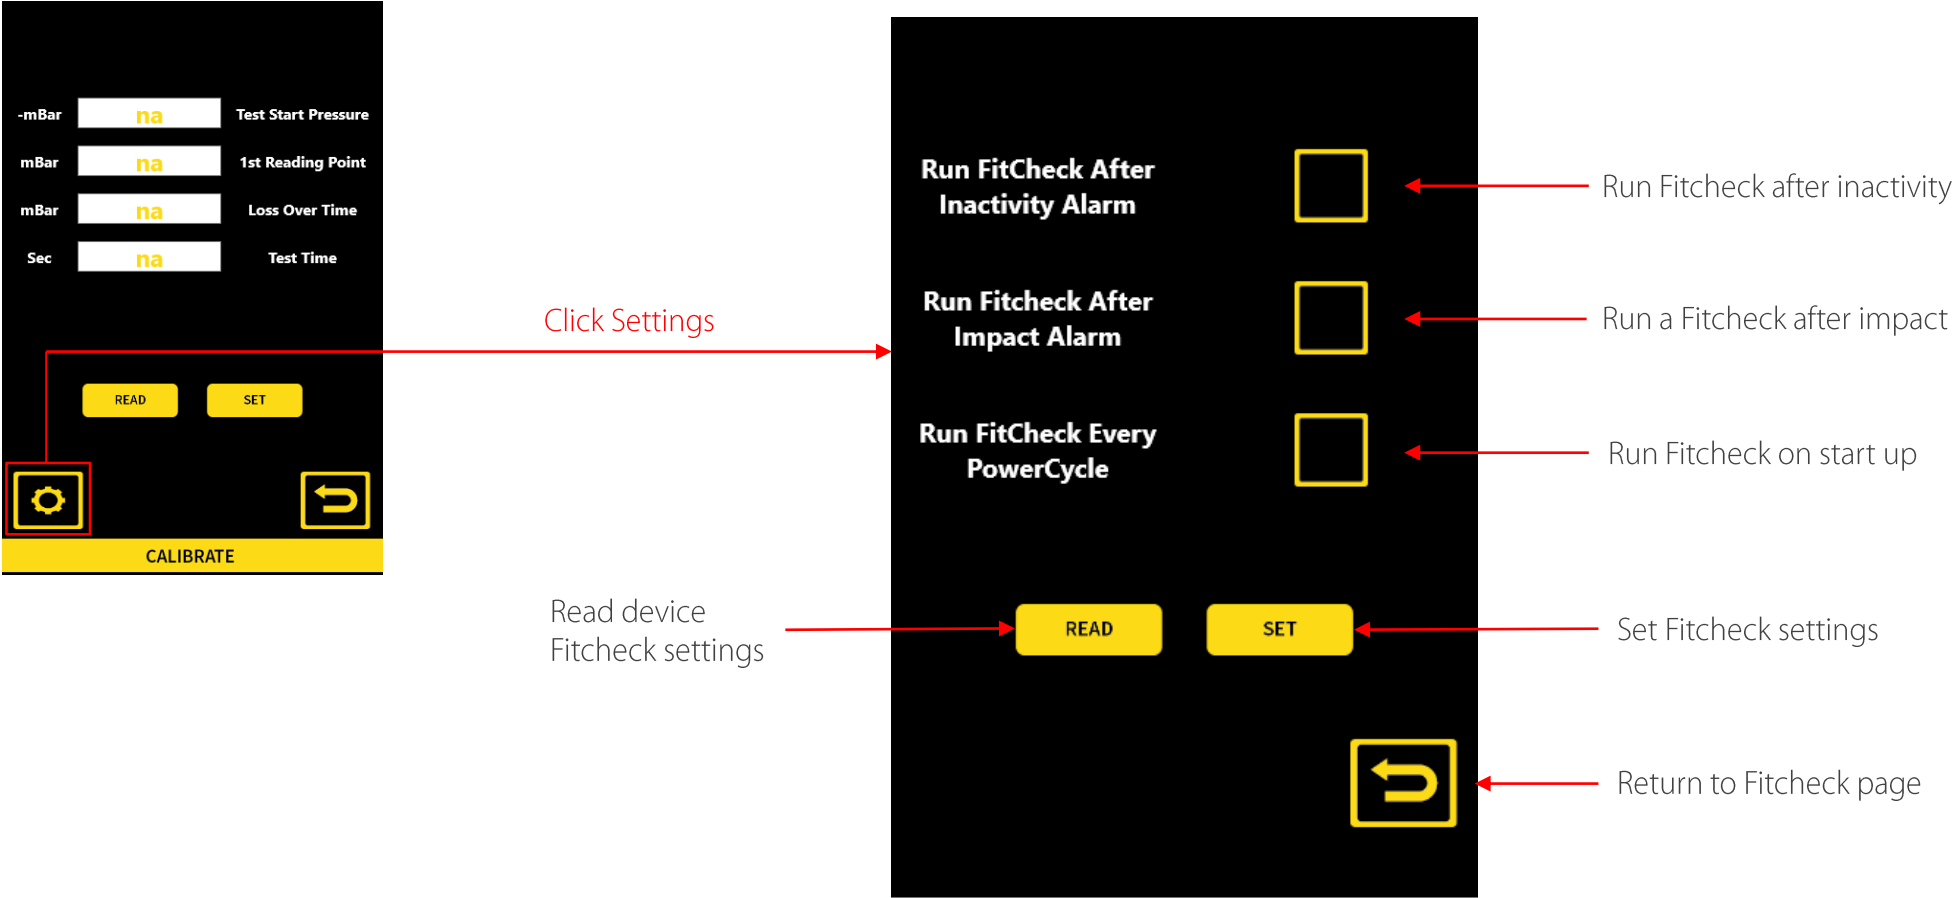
-mBar na Test Start Pressure
mBar na 1st Reading Point
mBar na Loss Over Time
Sec na Test Time

READ SET

CALIBRATE

Click Settings

Run FitCheck After Inactivity Alarm

Run Fitcheck after inactivity

Run Fitcheck After Impact Alarm

Run a Fitcheck after impact

Run FitCheck Every PowerCycle

Run Fitcheck on start up

Read device Fitcheck settings

READ

SET

Set Fitcheck settings

Return to Fitcheck page